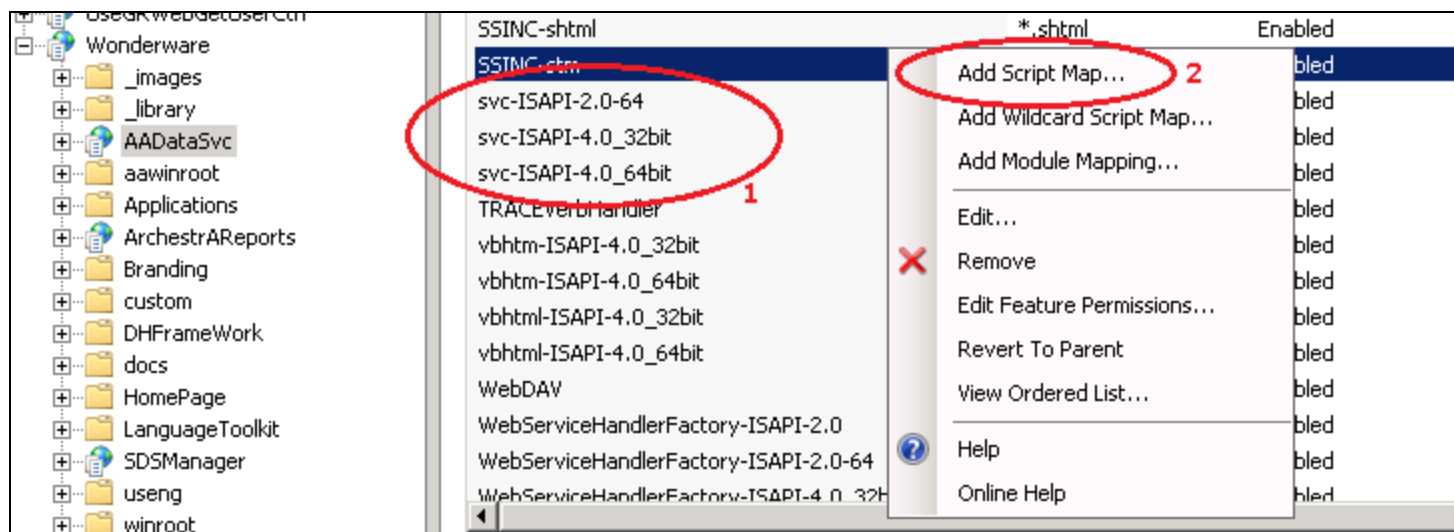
Wonderware
_images
_library
AADataSvc
aawinroot
Applications
ArchestrAReports
Branding
custom
DHFrameWork
docs
HomePage
LanguageToolkit
SDSManager
useng
winroot

SSINC-shtml *.shtml Enabled
SSINC-stm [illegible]bled
svc-ISAPI-2.0-64 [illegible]bled
svc-ISAPI-4.0_32bit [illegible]bled
svc-ISAPI-4.0_64bit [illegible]bled
TRACEVerbHandler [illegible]bled
vbhtm-ISAPI-4.0_32bit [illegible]bled
vbhtm-ISAPI-4.0_64bit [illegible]bled
vbhtml-ISAPI-4.0_32bit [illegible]bled
vbhtml-ISAPI-4.0_64bit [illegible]bled
WebDAV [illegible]bled
WebServiceHandlerFactory-ISAPI-2.0 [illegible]bled
WebServiceHandlerFactory-ISAPI-2.0-64 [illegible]bled
WebServiceHandlerFactory-ISAPI-4.0_32b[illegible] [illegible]bled

1

Add Script Map...
2
Add Wildcard Script Map...
Add Module Mapping...
Edit...
Remove
Edit Feature Permissions...
Revert To Parent
View Ordered List...
Help
Online Help